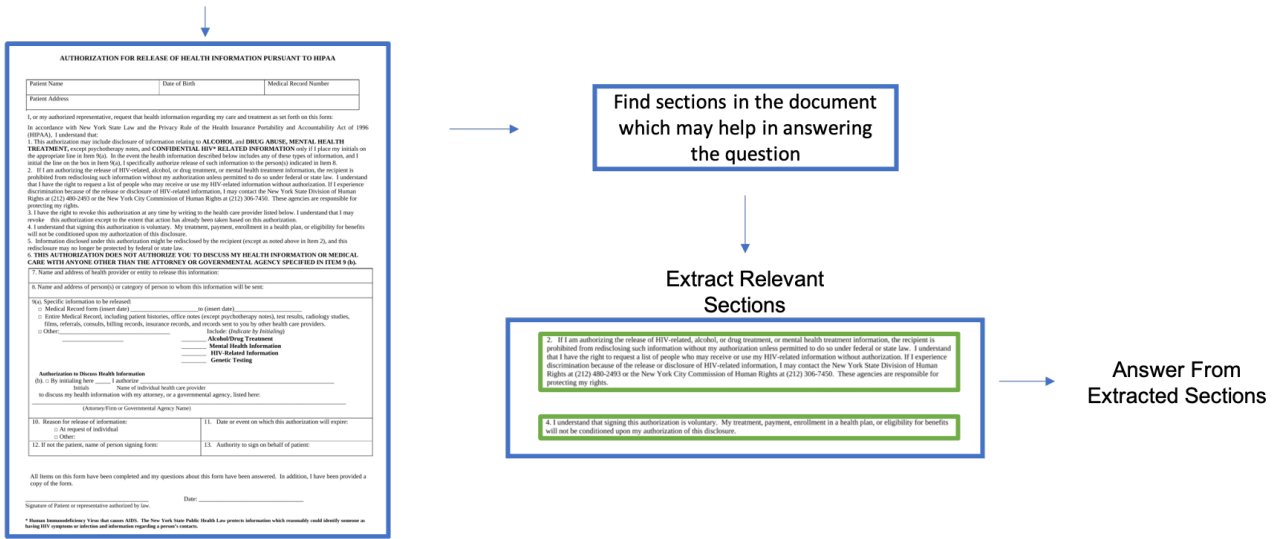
AUTHORIZATION FOR RELEASE OF HEALTH INFORMATION PURSUANT TO HIPAA

| Patient Name | Date of Birth | Medical Record Number |
|---|---|---|
| Patient Address | | |

I, or my authorized representative, request that health information regarding my care and treatment as set forth on this form:

In accordance with New York State Law and the Privacy Rule of the Health Insurance Portability and Accountability Act of 1996 (HIPAA), I understand that:

1. This authorization may include disclosure of information relating to ALCOHOL and DRUG ABUSE, MENTAL HEALTH TREATMENT, except psychotherapy notes, and CONFIDENTIAL HIV* RELATED INFORMATION only if I place my initials on the appropriate line in Item 9(a). In the event the health information described below includes any of these types of information, and I initial the line on the box in Item 9(a), I specifically authorize release of such information to the person(s) indicated in Item 8.

2. If I am authorizing the release of HIV-related, alcohol, or drug treatment, or mental health treatment information, the recipient is prohibited from redisclosing such information without my authorization unless permitted to do so under federal or state law. I understand that I have the right to request a list of people who may receive or use my HIV-related information without authorization. If I experience discrimination because of the release or disclosure of HIV-related information, I may contact the New York State Division of Human Rights at (212) 480-2493 or the New York City Commission of Human Rights at (212) 306-7450. These agencies are responsible for protecting my rights.

3. I have the right to revoke this authorization at any time by writing to the health care provider listed below. I understand that I may revoke this authorization except to the extent that action has already been taken based on this authorization.

4. I understand that signing this authorization is voluntary. My treatment, payment, enrollment in a health plan, or eligibility for benefits will not be conditioned upon my authorization of this disclosure.

5. Information disclosed under this authorization might be redisclosed by the recipient (except as noted above in Item 2), and this redisclosure may no longer be protected by federal or state law.

6. THIS AUTHORIZATION DOES NOT AUTHORIZE YOU TO DISCUSS MY HEALTH INFORMATION OR MEDICAL CARE WITH ANYONE OTHER THAN THE ATTORNEY OR GOVERNMENTAL AGENCY SPECIFIED IN ITEM 9 (b).

7. Name and address of health provider or entity to release this information:

8. Name and address of person(s) or category of person to whom this information will be sent:

9(a). Specific information to be released:
□ Medical Record from (insert date) ____ to (insert date) ____
□ Entire Medical Record, including patient histories, office notes (except psychotherapy notes), test results, radiology studies, films, referrals, consults, billing records, insurance records, and records sent to you by other health care providers.
□ Other: ____ Include: (Indicate by Initialing)
____ Alcohol/Drug Treatment
____ Mental Health Information
____ HIV-Related Information
____ Genetic Testing

Authorization to Discuss Health Information
(b). □ By initialing here ____ I authorize ____
Initials Name of individual health care provider
to discuss my health information with my attorney, or a governmental agency, listed here:
(Attorney/Firm or Governmental Agency Name)

| 10. Reason for release of information: □ At request of individual □ Other: | 11. Date or event on which this authorization will expire: |
|---|---|
| 12. If not the patient, name of person signing form: | 13. Authority to sign on behalf of patient: |

All items on this form have been completed and my questions about this form have been answered. In addition, I have been provided a copy of the form.

Date: ____

Signature of Patient or representative authorized by law.

* Human Immunodeficiency Virus that causes AIDS. The New York State Public Health Law protects information which reasonably could identify someone as having HIV symptoms or infection and information regarding a person's contacts.

Find sections in the document which may help in answering the question

Extract Relevant Sections

2. If I am authorizing the release of HIV-related, alcohol, or drug treatment, or mental health treatment information, the recipient is prohibited from redisclosing such information without my authorization unless permitted to do so under federal or state law. I understand that I have the right to request a list of people who may receive or use my HIV-related information without authorization. If I experience discrimination because of the release or disclosure of HIV-related information, I may contact the New York State Division of Human Rights at (212) 480-2493 or the New York City Commission of Human Rights at (212) 306-7450. These agencies are responsible for protecting my rights.

4. I understand that signing this authorization is voluntary. My treatment, payment, enrollment in a health plan, or eligibility for benefits will not be conditioned upon my authorization of this disclosure.

Answer From Extracted Sections